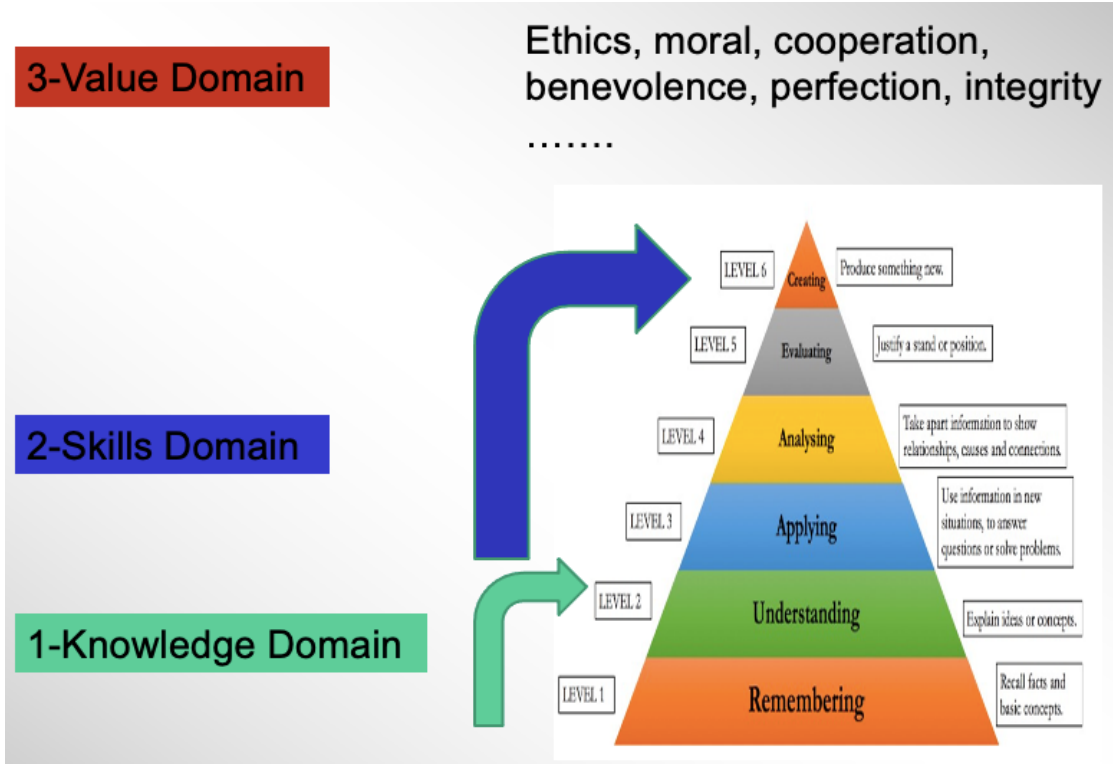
3-Value Domain

Ethics, moral, cooperation, benevolence, perfection, integrity …….

LEVEL 6
Creating
Produce something new.

LEVEL 5
Evaluating
Justify a stand or position.

LEVEL 4
Analysing
Take apart information to show relationships, causes and connections.

LEVEL 3
Applying
Use information in new situations, to answer questions or solve problems.

LEVEL 2
Understanding
Explain ideas or concepts.

LEVEL 1
Remembering
Recall facts and basic concepts.

2-Skills Domain

1-Knowledge Domain